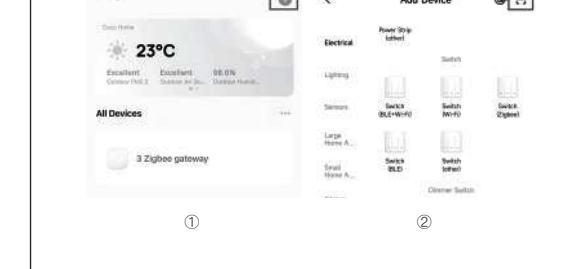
Add Device

Electrical

Power Strip (other)

Switch

Lighting

Sensors

Switch (BLE+Wi-Fi)

Switch (Wi-Fi)

Switch (Zigbee)

Large Home A...

Small Home A...

Switch (BLE)

Switch (other)

Dimmer Switch

Cozy Home

23°C

Excellent Outdoor PM2.5

Excellent Outdoor air Qu...

98.0% Outdoor Humi...

All Devices

3 Zigbee gateway

①

②